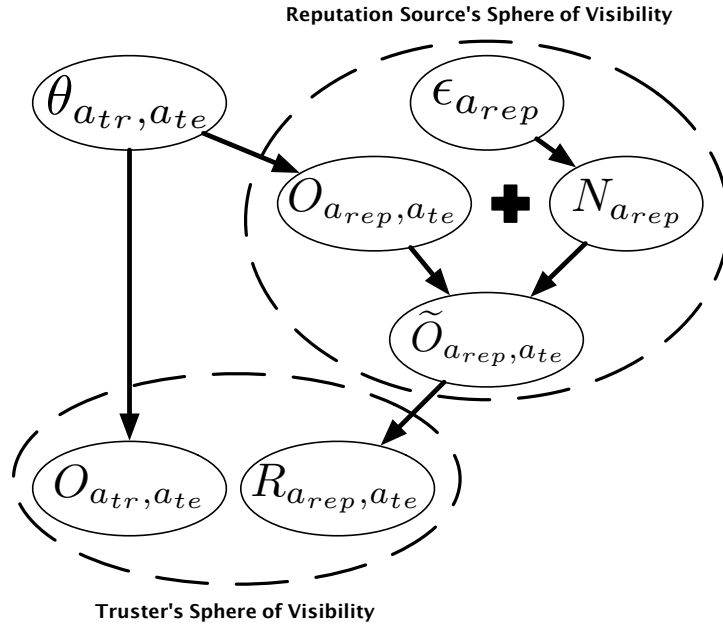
Reputation Source's Sphere of Visibility

$\theta_{a_{tr},a_{te}}$

$\epsilon_{a_{rep}}$

$O_{a_{rep},a_{te}}$

$N_{a_{rep}}$

$\widetilde{O}_{a_{rep},a_{te}}$

$O_{a_{tr},a_{te}}$

$R_{a_{rep},a_{te}}$

Truster's Sphere of Visibility